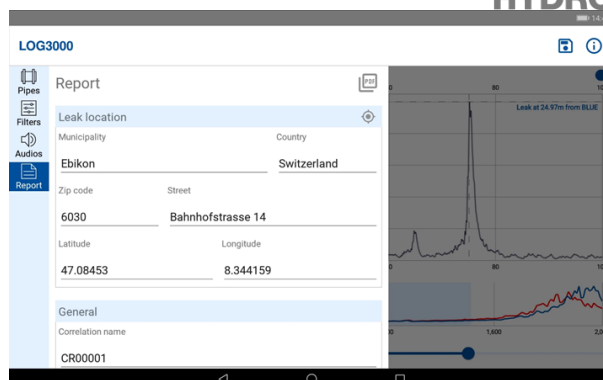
HYDRO

LOG3000

Pipes
Filters
Audios
Report

Report

PDF

Leak location

Municipality
Ebikon

Country
Switzerland

Zip code
6030

Street
Bahnhofstrasse 14

Latitude
47.08453

Longitude
8.344159

General

Correlation name
CR00001

0
80
10
Leak at 24.97m from BLUE
0
80
10
0
1,600
2,0